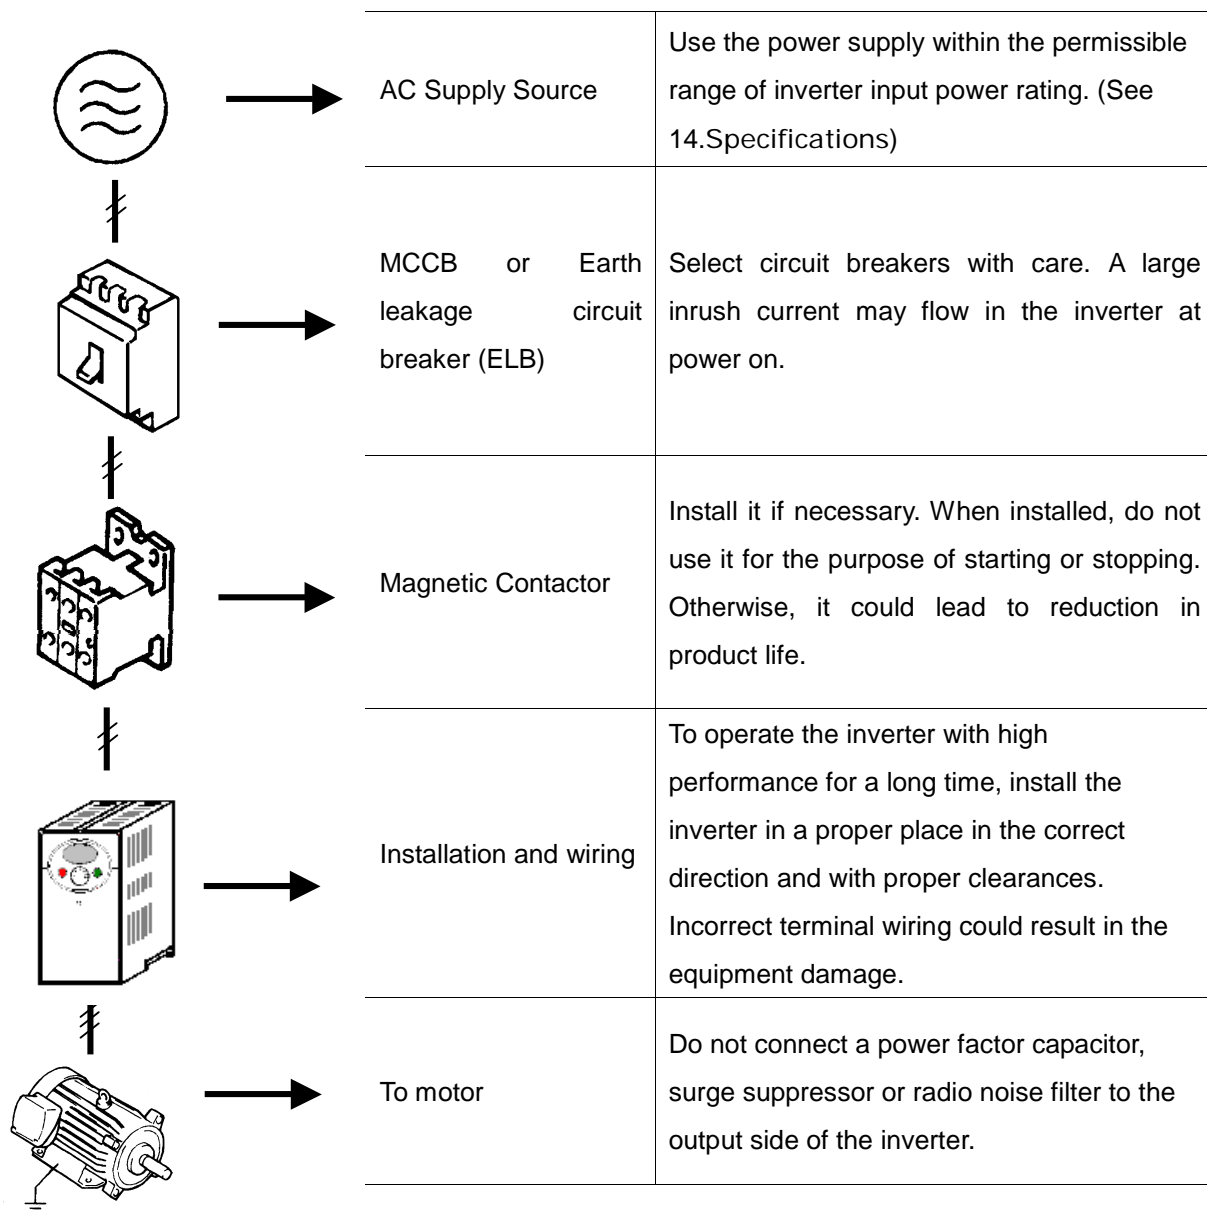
| | |
|---|---|
| AC Supply Source | Use the power supply within the permissible range of inverter input power rating. (See 14.Specifications) |
| MCCB or Earth leakage circuit breaker (ELB) | Select circuit breakers with care. A large inrush current may flow in the inverter at power on. |
| Magnetic Contactor | Install it if necessary. When installed, do not use it for the purpose of starting or stopping. Otherwise, it could lead to reduction in product life. |
| Installation and wiring | To operate the inverter with high performance for a long time, install the inverter in a proper place in the correct direction and with proper clearances. Incorrect terminal wiring could result in the equipment damage. |
| To motor | Do not connect a power factor capacitor, surge suppressor or radio noise filter to the output side of the inverter. |